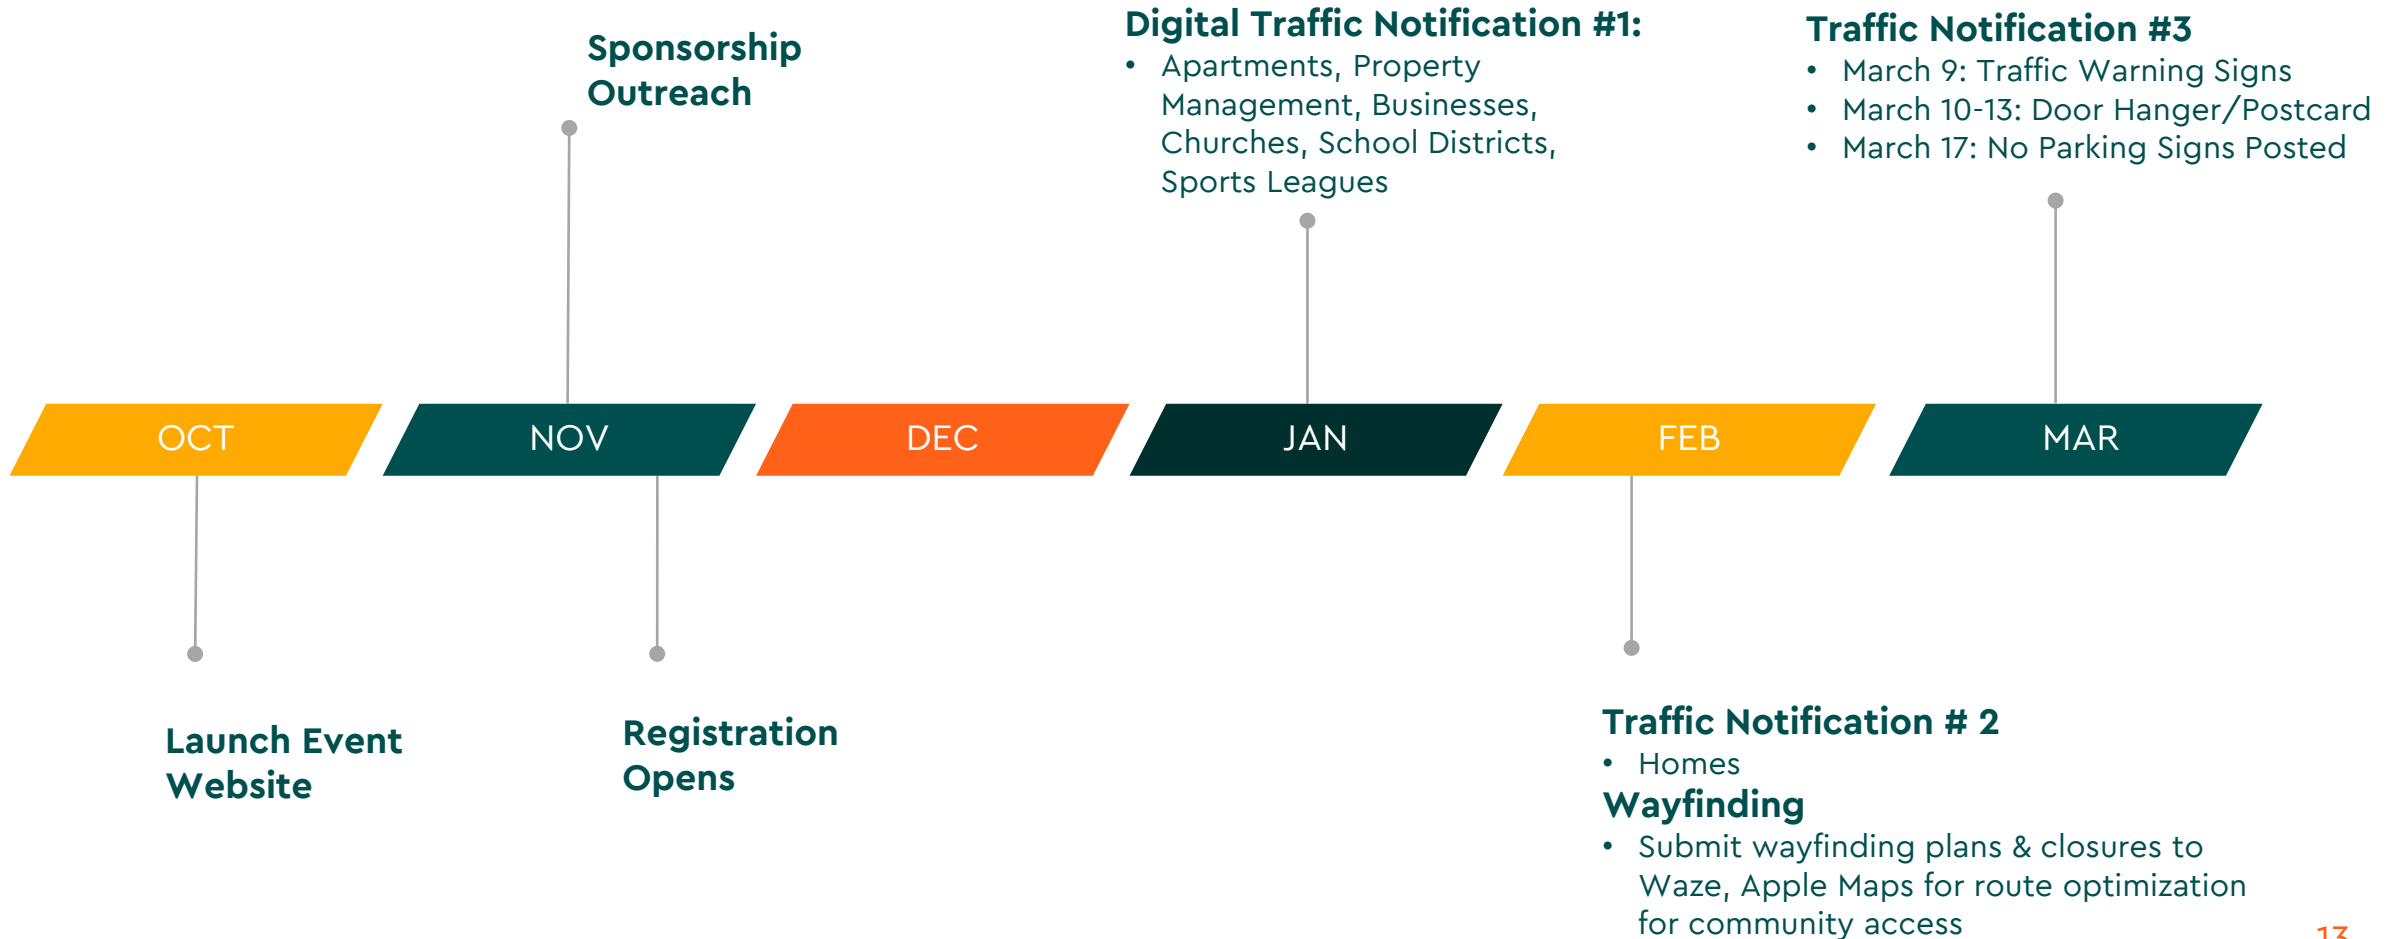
Sponsorship Outreach

Digital Traffic Notification #1:
• Apartments, Property Management, Businesses, Churches, School Districts, Sports Leagues

Traffic Notification #3
• March 9: Traffic Warning Signs
• March 10-13: Door Hanger/Postcard
• March 17: No Parking Signs Posted

OCT NOV DEC JAN FEB MAR

Launch Event Website

Registration Opens

Traffic Notification # 2
• Homes
Wayfinding
• Submit wayfinding plans & closures to Waze, Apple Maps for route optimization for community access

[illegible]